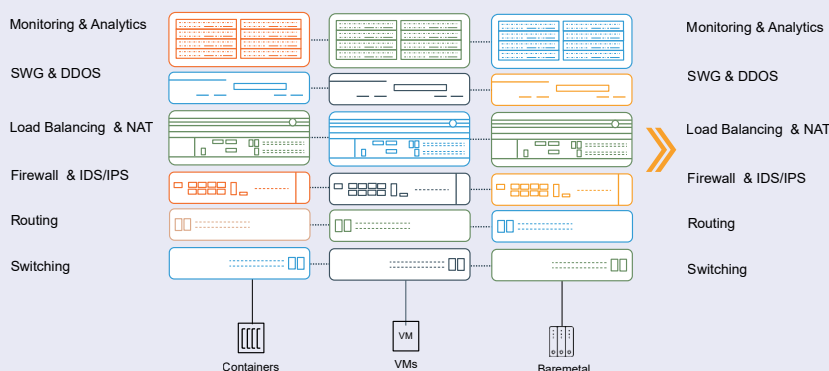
Monitoring & Analytics
SWG & DDOS
Load Balancing & NAT
Firewall & IDS/IPS
Routing
Switching

VM

Containers
VMs
Baremetal

Monitoring & Analytics
SWG & DDOS
Load Balancing & NAT
Firewall & IDS/IPS
Routing
Switching